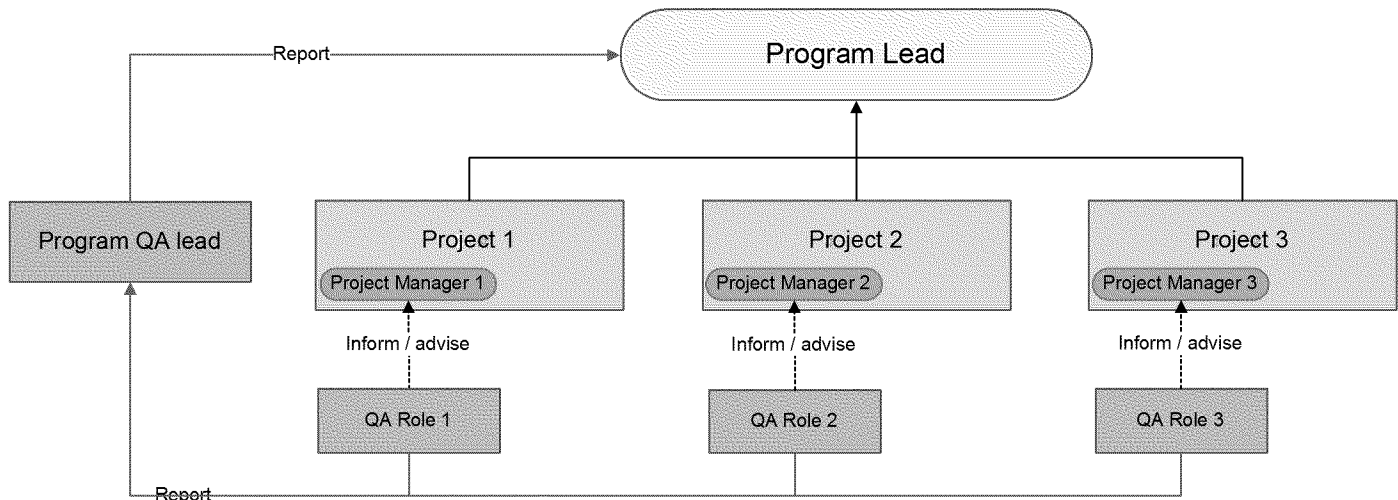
Report

Program Lead

Program QA lead

Project 1

Project Manager 1

Project 2

Project Manager 2

Project 3

Project Manager 3

Inform / advise

Inform / advise

Inform / advise

QA Role 1

QA Role 2

QA Role 3

Report